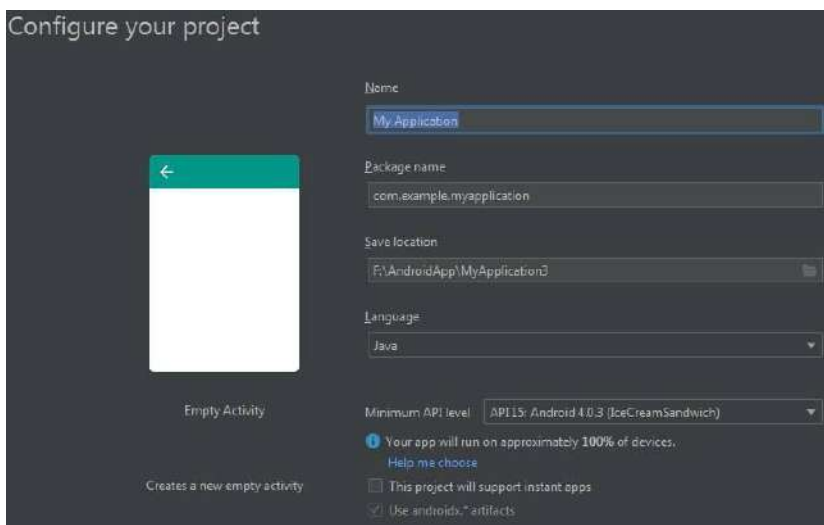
Configure your project

Name

My Application

Package name

com.example.myapplication

Save location

F:\AndroidApp\MyApplication3

Language

Java

Empty Activity

Minimum API level API 15: Android 4.0.3 (IceCreamSandwich)

Your app will run on approximately 100% of devices.

Help me choose

Creates a new empty activity

This project will support instant apps

Use androidx.* artifacts